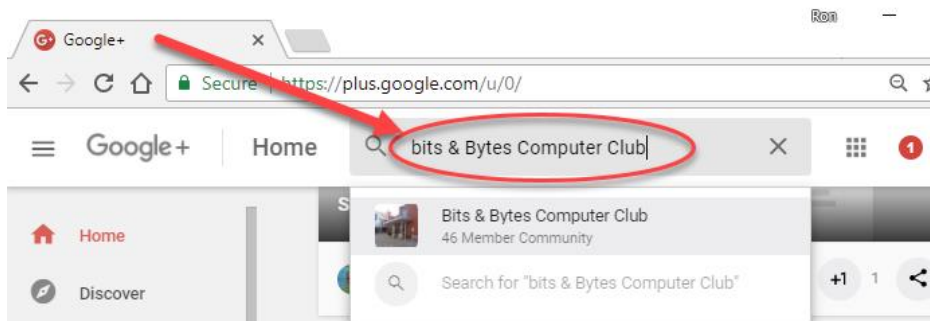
Ron

Google+ ×

Secure | https://plus.google.com/u/0/

Google+ Home

bits & Bytes Computer Club ×

1

Home

Discover

Bits & Bytes Computer Club
46 Member Community

Search for "bits & Bytes Computer Club"

+1 1